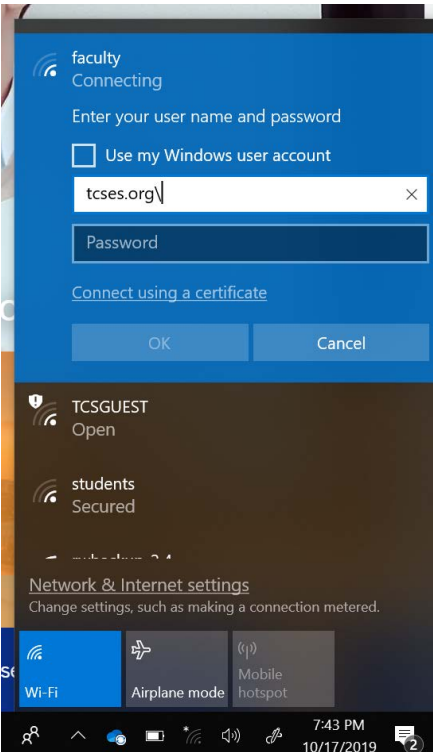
faculty
Connecting

Enter your user name and password

Use my Windows user account

tcses.org\

×

Password

Connect using a certificate

OK

Cancel

TCSGUEST
Open

students
Secured

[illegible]

Network & Internet settings
Change settings, such as making a connection metered.

Wi-Fi

Airplane mode

Mobile hotspot

7:43 PM
10/17/2019

2